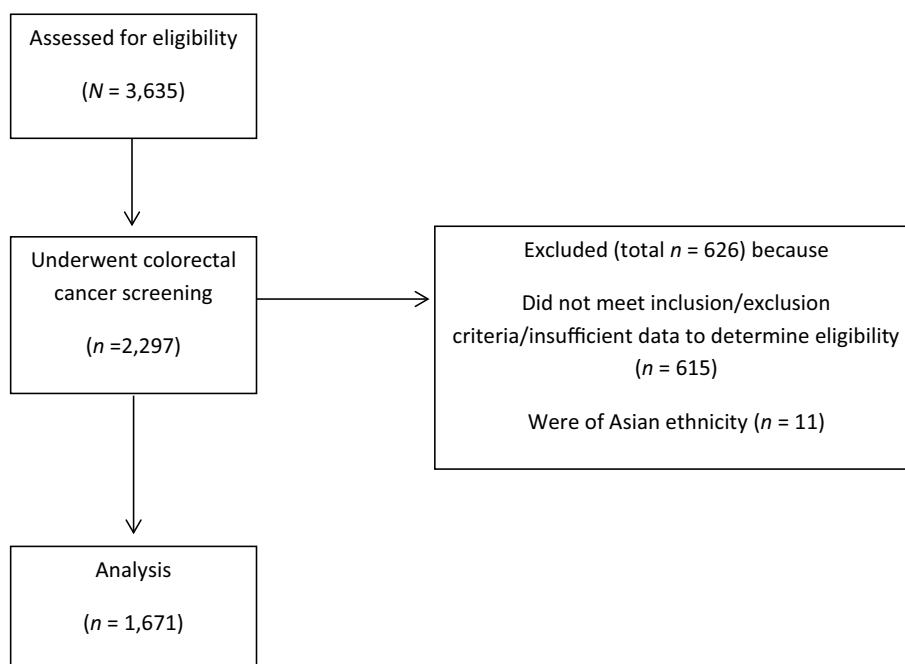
Assessed for eligibility

($N$ = 3,635)

Underwent colorectal cancer screening

($n$ =2,297)

Excluded (total $n$ = 626) because

Did not meet inclusion/exclusion criteria/insufficient data to determine eligibility ($n$ = 615)

Were of Asian ethnicity ($n$ = 11)

Analysis

($n$ = 1,671)